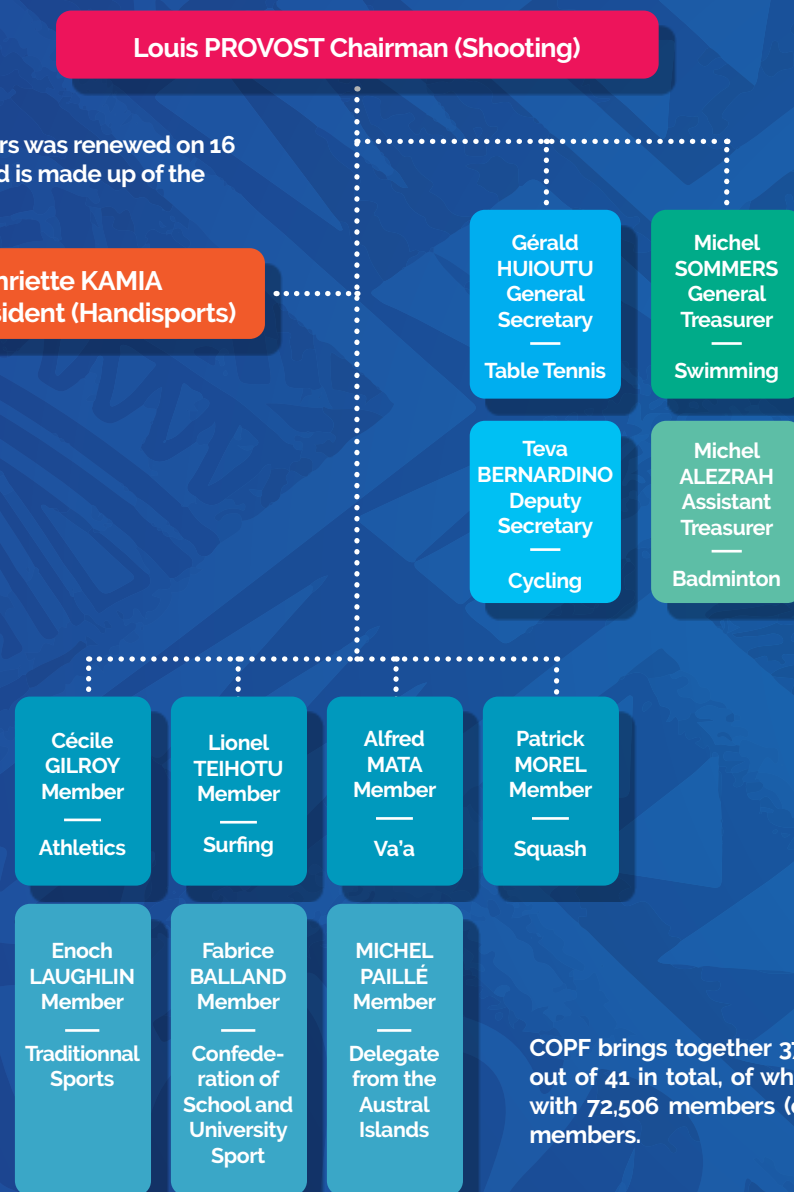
Louis PROVOST Chairman (Shooting)

rs was renewed on 16 d is made up of the

nriette KAMIA sident (Handisports)

Gérald HUIOUTU General Secretary

Table Tennis

Michel SOMMERS General Treasurer

Swimming

Teva BERNARDINO Deputy Secretary

Cycling

Michel ALEZRAH Assistant Treasurer

Badminton

Cécile GILROY Member

Athletics

Lionel TEIHOTU Member

Surfing

Alfred MATA Member

Va'a

Patrick MOREL Member

Squash

Enoch LAUGHLIN Member

Traditionnal Sports

Fabrice BALLAND Member

Confederation of School and University Sport

MICHEL PAILLÉ Member

Delegate from the Austral Islands

COPF brings together 3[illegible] out of 41 in total, of wh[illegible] with 72,506 members ([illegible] members.